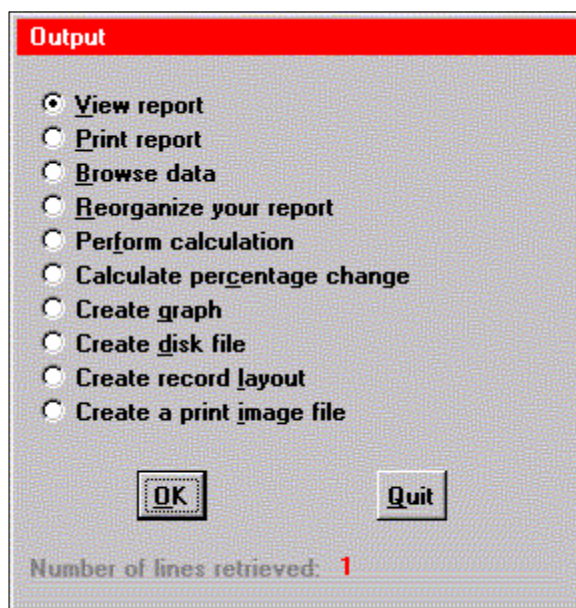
Output

View report
Print report
Browse data
Reorganize your report
Perform calculation
Calculate percentage change
Create graph
Create disk file
Create record layout
Create a print image file

OK
Quit

Number of lines retrieved: 1